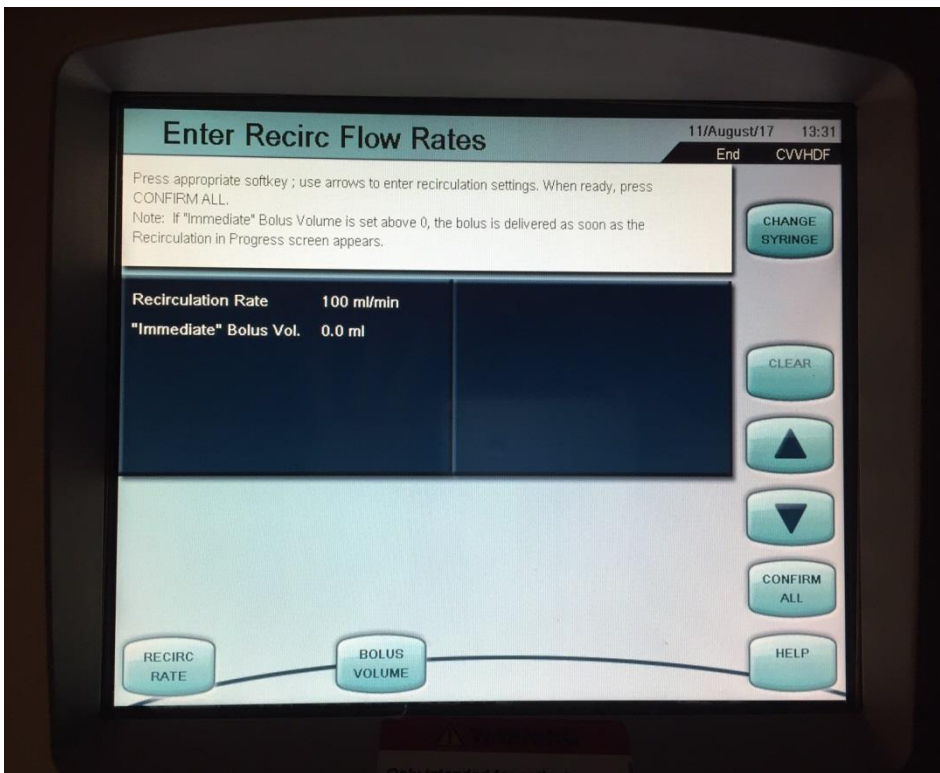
Enter Recirc Flow Rates

11/August/17 13:31
End CVVHDF

Press appropriate softkey ; use arrows to enter recirculation settings. When ready, press CONFIRM ALL.
Note: If "Immediate" Bolus Volume is set above 0, the bolus is delivered as soon as the Recirculation in Progress screen appears.

CHANGE SYRINGE

Recirculation Rate 100 ml/min
"Immediate" Bolus Vol. 0.0 ml

CLEAR

▲

▼

CONFIRM ALL

RECIRC RATE

BOLUS VOLUME

HELP

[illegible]